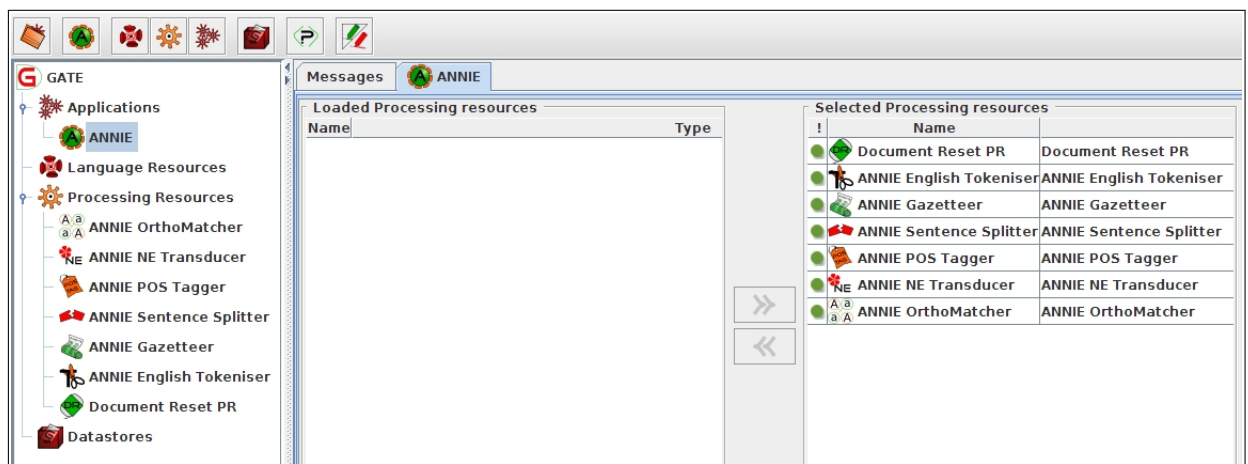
GATE
Applications
ANNIE
Language Resources
Processing Resources
ANNIE OrthoMatcher
ANNIE NE Transducer
ANNIE POS Tagger
ANNIE Sentence Splitter
ANNIE Gazetteer
ANNIE English Tokeniser
Document Reset PR
Datastores

Messages
ANNIE

Loaded Processing resources

| Name | Type |
|---|---|

Selected Processing resources

| ! | Name | |
|---|---|---|
| | Document Reset PR | Document Reset PR |
| | ANNIE English Tokeniser | ANNIE English Tokeniser |
| | ANNIE Gazetteer | ANNIE Gazetteer |
| | ANNIE Sentence Splitter | ANNIE Sentence Splitter |
| | ANNIE POS Tagger | ANNIE POS Tagger |
| | ANNIE NE Transducer | ANNIE NE Transducer |
| | ANNIE OrthoMatcher | ANNIE OrthoMatcher |